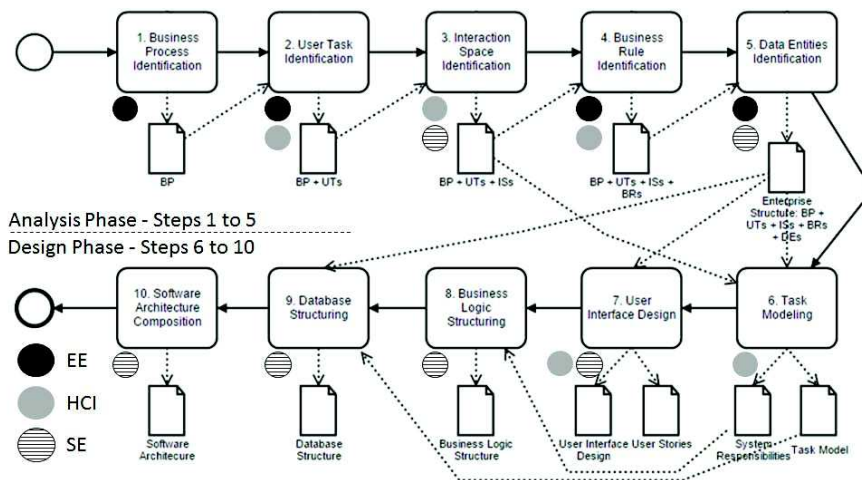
1. Business Process Identification

2. User Task Identification

3. Interaction Space Identification

4. Business Rule Identification

5. Data Entities Identification

BP

BP + UTs

BP + UTs + ISs

BP + UTs + ISs + BRs

Enterprise Structure: BP + UTs + ISs + BRs + DEs

Analysis Phase - Steps 1 to 5

Design Phase - Steps 6 to 10

10. Software Architecture Composition

9. Database Structuring

8. Business Logic Structuring

7. User Interface Design

6. Task Modeling

EE

HCI

SE

Software Architecure

Database Structure

Business Logic Structure

User Interface Design

User Stories

System Responsibilities

Task Model